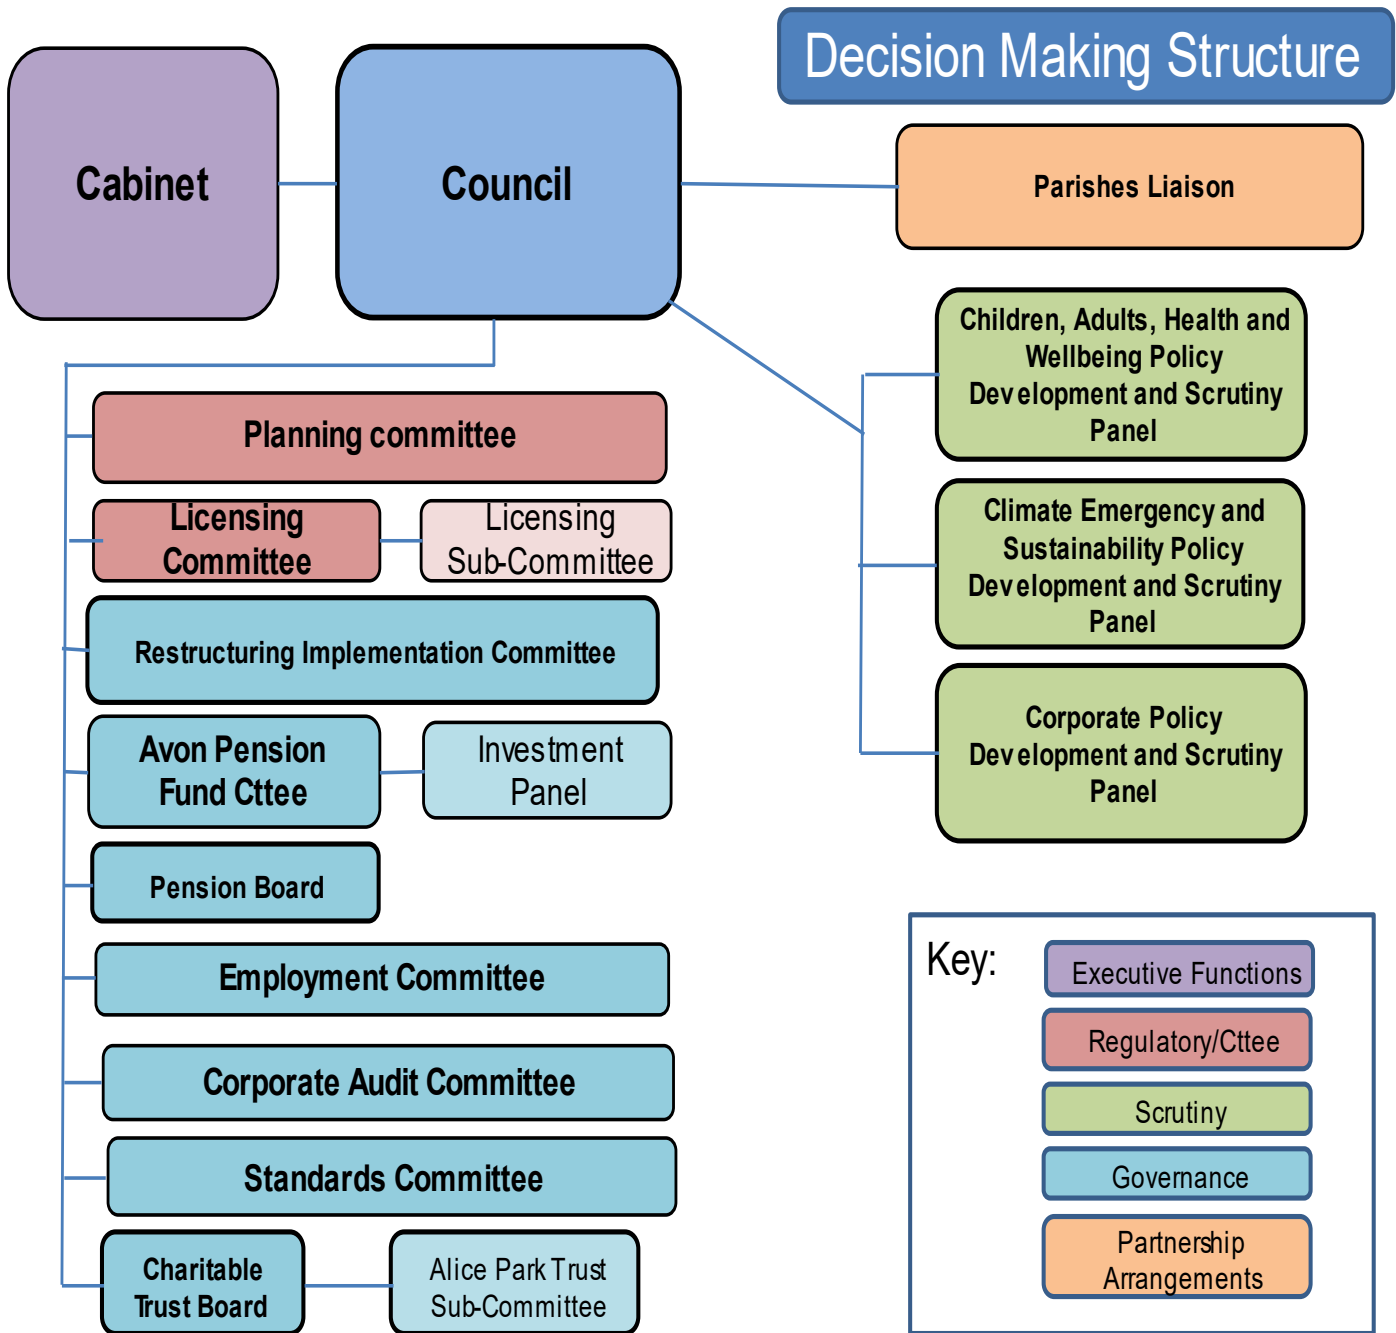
Decision Making Structure

Cabinet

Council

Parishes Liaison

Children, Adults, Health and Wellbeing Policy Development and Scrutiny Panel

Climate Emergency and Sustainability Policy Development and Scrutiny Panel

Corporate Policy Development and Scrutiny Panel

Planning committee

Licensing Committee

Licensing Sub-Committee

Restructuring Implementation Committee

Avon Pension Fund Cttee

Investment Panel

Pension Board

Employment Committee

Corporate Audit Committee

Standards Committee

Charitable Trust Board

Alice Park Trust Sub-Committee

Key:

Executive Functions

Regulatory/Cttee

Scrutiny

Governance

Partnership Arrangements